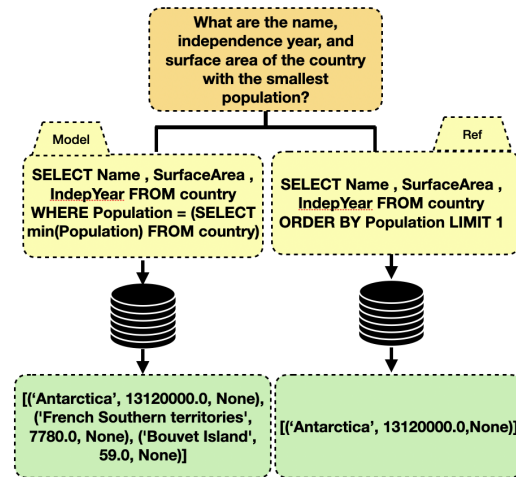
What are the name, independence year, and surface area of the country with the smallest population?

Model

SELECT Name , SurfaceArea , IndepYear FROM country WHERE Population = (SELECT min(Population) FROM country)

Ref

SELECT Name , SurfaceArea , IndepYear FROM country ORDER BY Population LIMIT 1

[('Antarctica', 13120000.0, None), ('French Southern territories', 7780.0, None), ('Bouvet Island', 59.0, None)]

[('Antarctica', 13120000.0,None)]